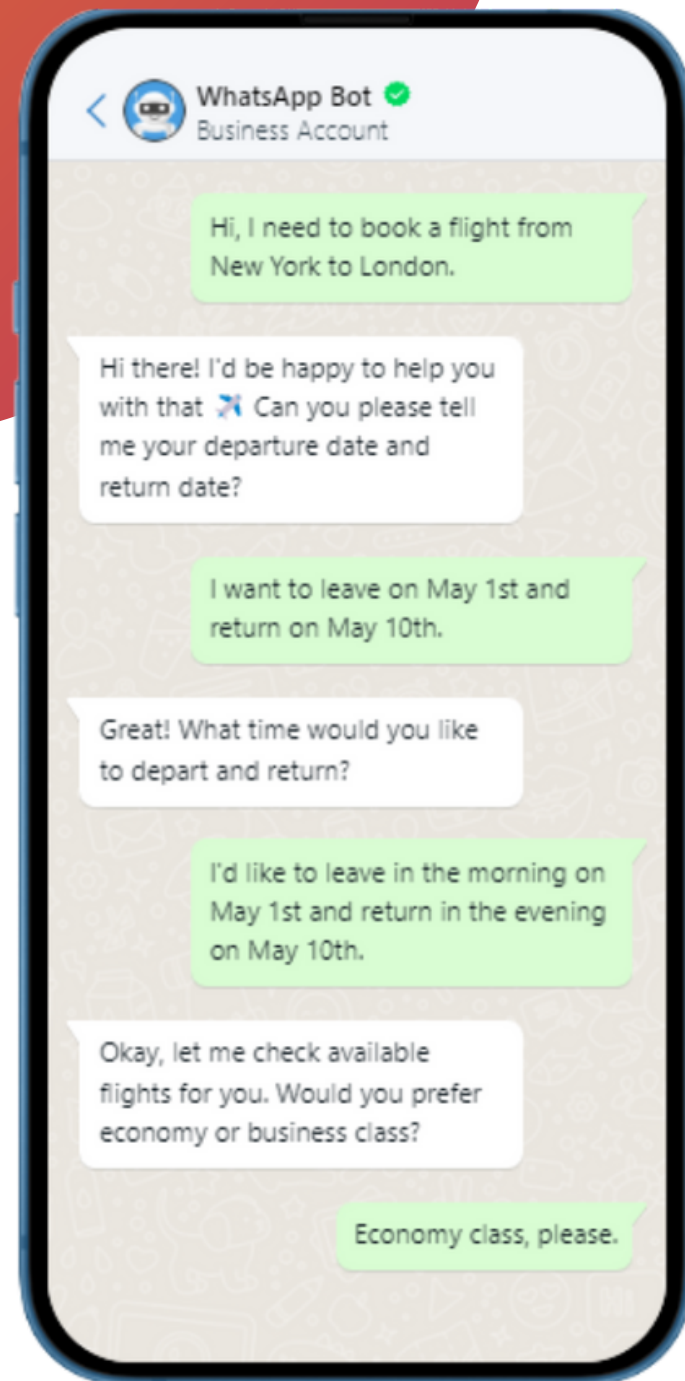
WhatsApp Bot
Business Account

Hi, I need to book a flight from New York to London.

Hi there! I'd be happy to help you with that ✈️ Can you please tell me your departure date and return date?

I want to leave on May 1st and return on May 10th.

Great! What time would you like to depart and return?

I'd like to leave in the morning on May 1st and return in the evening on May 10th.

Okay, let me check available flights for you. Would you prefer economy or business class?

Economy class, please.